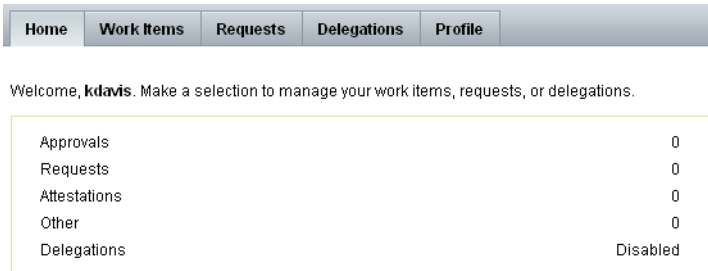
Home Work Items Requests Delegations Profile

Welcome, kdavis. Make a selection to manage your work items, requests, or delegations.

| | |
|---|---|
| Approvals | 0 |
| Requests | 0 |
| Attestations | 0 |
| Other | 0 |
| Delegations | Disabled |